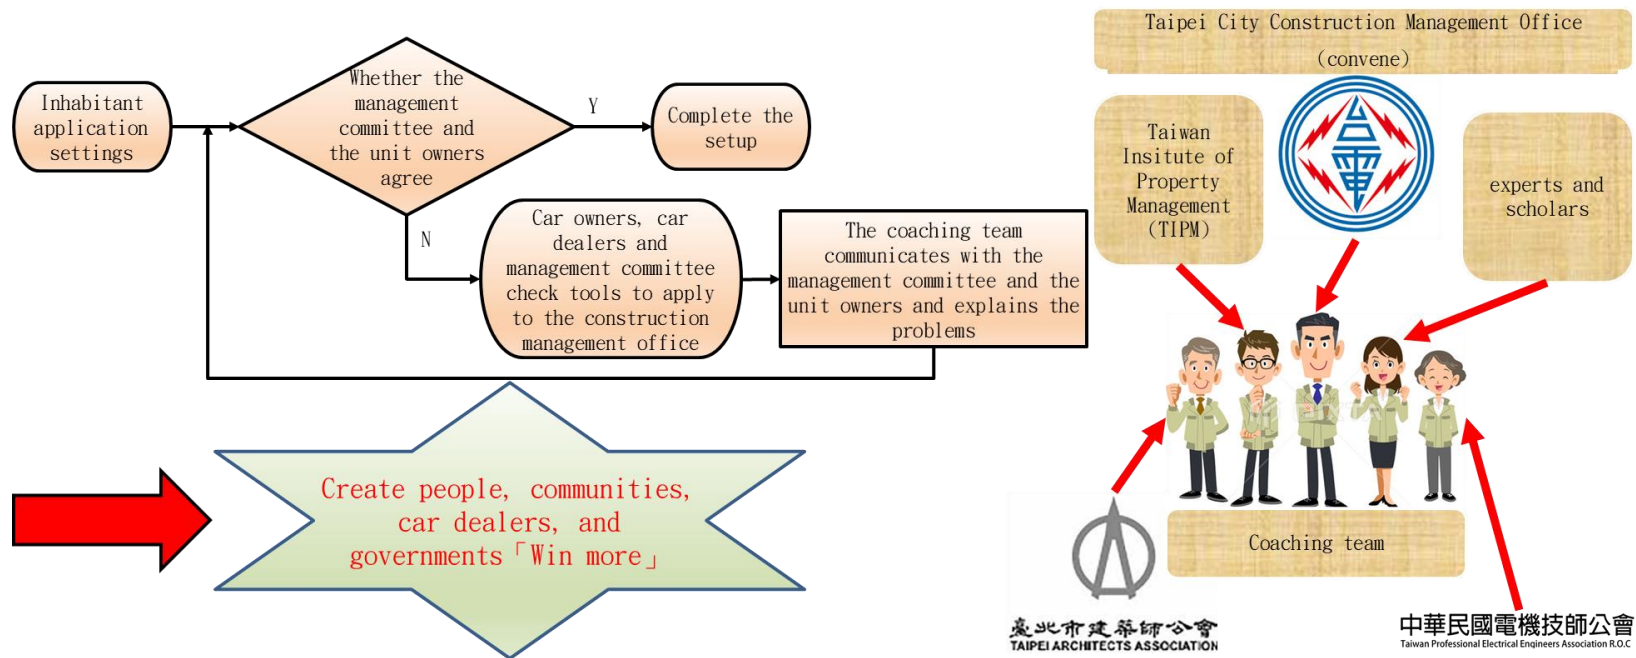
Inhabitant application settings

Whether the management committee and the unit owners agree

Y

Complete the setup

N

Car owners, car dealers and management committee check tools to apply to the construction management office

The coaching team communicates with the management committee and the unit owners and explains the problems

Create people, communities, car dealers, and governments「Win more」

Taipei City Construction Management Office (convene)

Taiwan Insitute of Property Management (TIPM)

experts and scholars

Coaching team

臺北市建築師公會
TAIPEI ARCHITECTS ASSOCIATION

中華民國電機技師公會
Taiwan Professional Electrical Engineers Association R.O.C